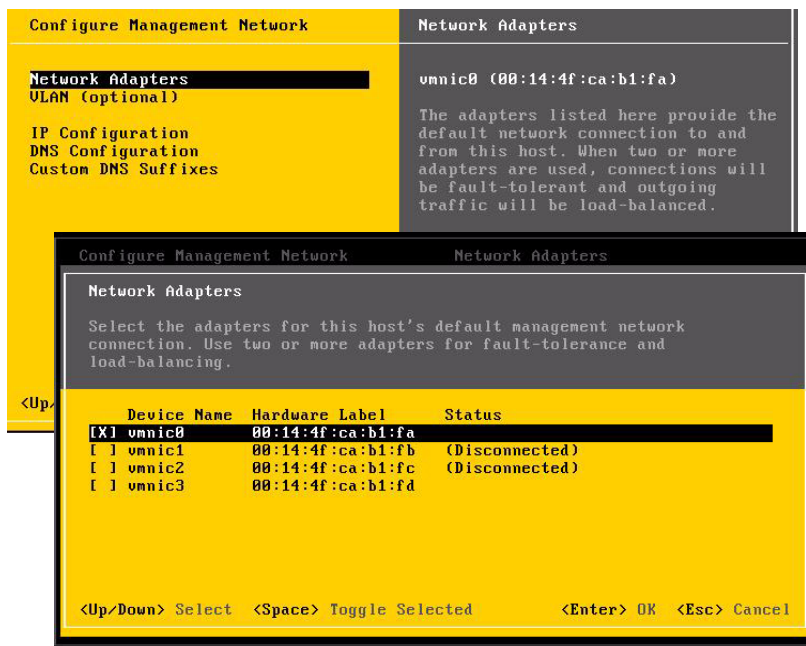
Configure Management Network

Network Adapters
VLAN (optional)

IP Configuration
DNS Configuration
Custom DNS Suffixes

<Up

Network Adapters

vmnic0 (00:14:4f:ca:b1:fa)

The adapters listed here provide the default network connection to and from this host. When two or more adapters are used, connections will be fault-tolerant and outgoing traffic will be load-balanced.

Configure Management Network    Network Adapters

Network Adapters

Select the adapters for this host's default management network connection. Use two or more adapters for fault-tolerance and load-balancing.

| | Device Name | Hardware Label | Status |
|---|---|---|---|
| [X] | vmnic0 | 00:14:4f:ca:b1:fa | |
| [ ] | vmnic1 | 00:14:4f:ca:b1:fb | (Disconnected) |
| [ ] | vmnic2 | 00:14:4f:ca:b1:fc | (Disconnected) |
| [ ] | vmnic3 | 00:14:4f:ca:b1:fd | |

<Up/Down> Select   <Space> Toggle Selected   <Enter> OK   <Esc> Cancel